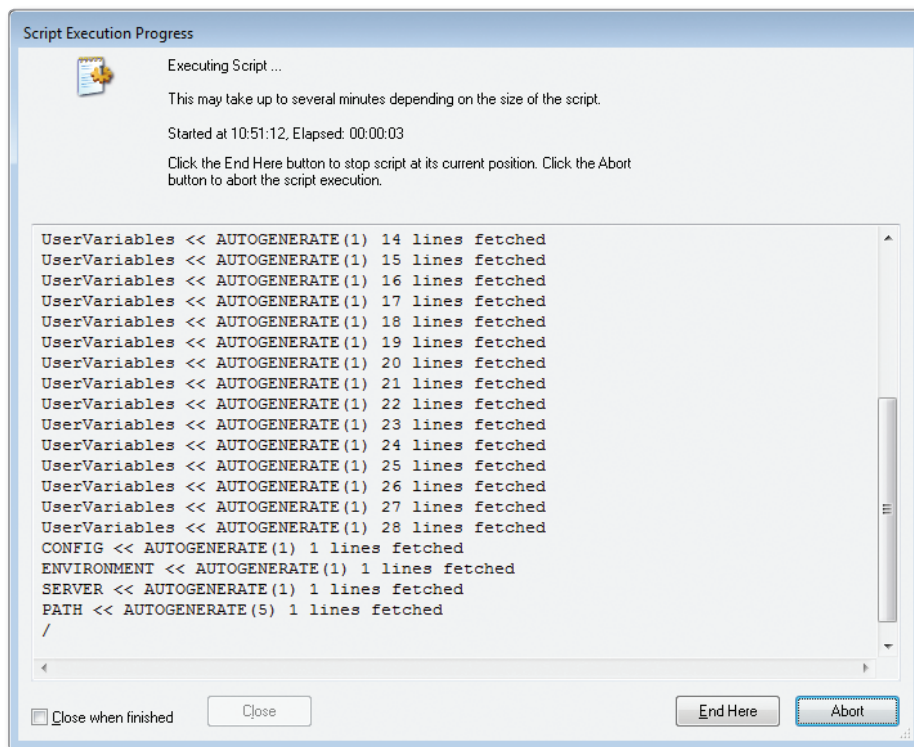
Script Execution Progress

Executing Script ...

This may take up to several minutes depending on the size of the script.

Started at 10:51:12, Elapsed: 00:00:03

Click the End Here button to stop script at its current position. Click the Abort button to abort the script execution.

UserVariables << AUTOGENERATE(1) 14 lines fetched
UserVariables << AUTOGENERATE(1) 15 lines fetched
UserVariables << AUTOGENERATE(1) 16 lines fetched
UserVariables << AUTOGENERATE(1) 17 lines fetched
UserVariables << AUTOGENERATE(1) 18 lines fetched
UserVariables << AUTOGENERATE(1) 19 lines fetched
UserVariables << AUTOGENERATE(1) 20 lines fetched
UserVariables << AUTOGENERATE(1) 21 lines fetched
UserVariables << AUTOGENERATE(1) 22 lines fetched
UserVariables << AUTOGENERATE(1) 23 lines fetched
UserVariables << AUTOGENERATE(1) 24 lines fetched
UserVariables << AUTOGENERATE(1) 25 lines fetched
UserVariables << AUTOGENERATE(1) 26 lines fetched
UserVariables << AUTOGENERATE(1) 27 lines fetched
UserVariables << AUTOGENERATE(1) 28 lines fetched
CONFIG << AUTOGENERATE(1) 1 lines fetched
ENVIRONMENT << AUTOGENERATE(1) 1 lines fetched
SERVER << AUTOGENERATE(1) 1 lines fetched
PATH << AUTOGENERATE(5) 1 lines fetched
/

Close when finished

Close

End Here

Abort